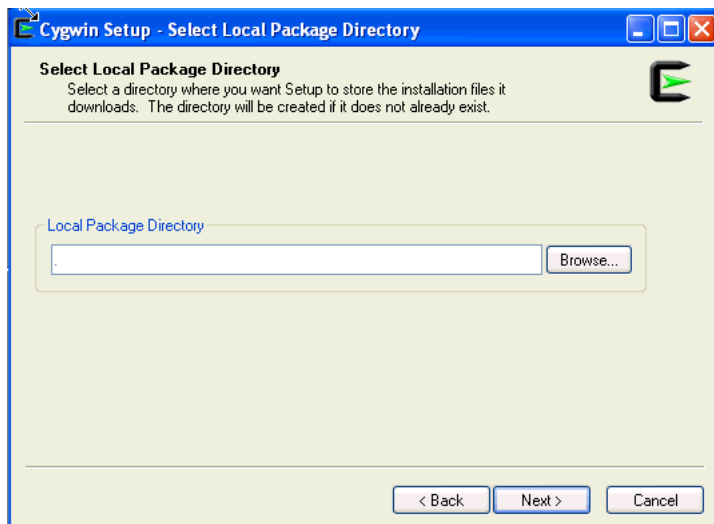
Cygwin Setup - Select Local Package Directory

Select Local Package Directory
Select a directory where you want Setup to store the installation files it downloads. The directory will be created if it does not already exist.

Local Package Directory
.
Browse...

< Back
Next >
Cancel